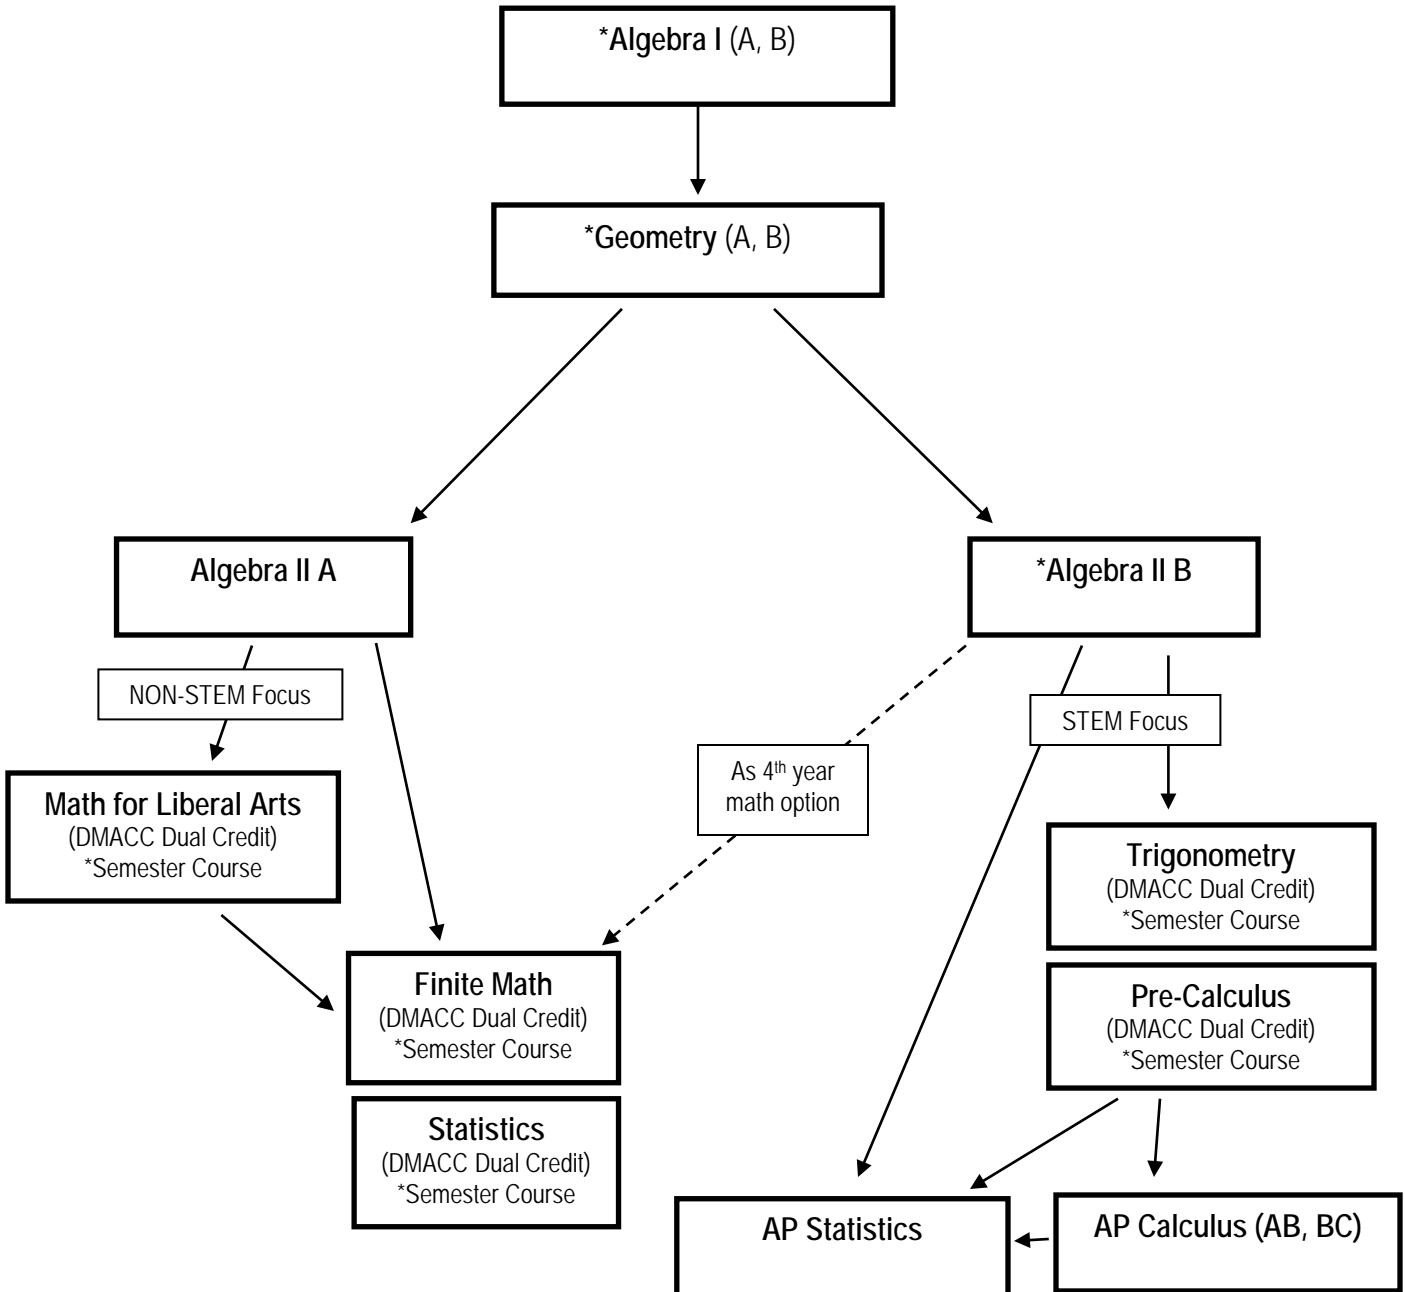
*Algebra I (A, B)

*Geometry (A, B)

Algebra II A

*Algebra II B

NON-STEM Focus

STEM Focus

As 4$^{th}$ year math option

Math for Liberal Arts
(DMACC Dual Credit)
*Semester Course

Trigonometry
(DMACC Dual Credit)
*Semester Course

Finite Math
(DMACC Dual Credit)
*Semester Course

Pre-Calculus
(DMACC Dual Credit)
*Semester Course

Statistics
(DMACC Dual Credit)
*Semester Course

AP Statistics

AP Calculus (AB, BC)